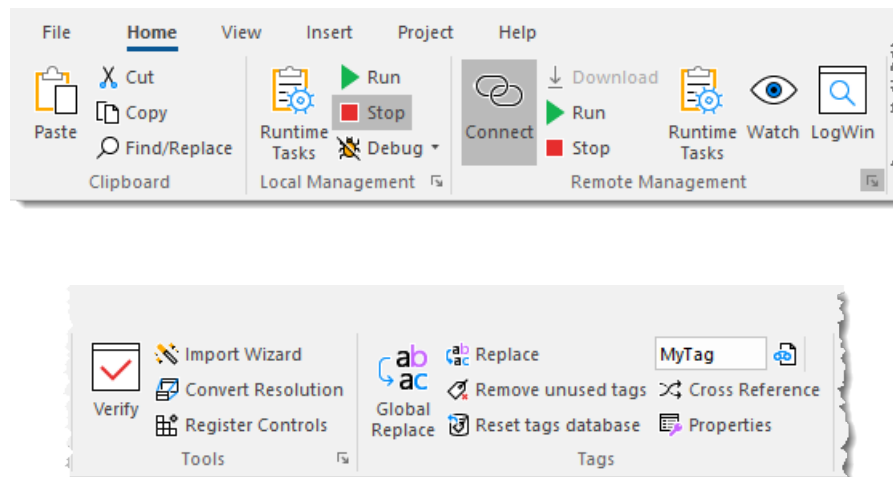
File Home View Insert Project Help

Paste
Cut
Copy
Find/Replace
Clipboard

Runtime Tasks
Run
Stop
Debug
Local Management

Connect
Download
Run
Stop
Runtime Tasks
Watch
LogWin
Remote Management

Verify
Import Wizard
Convert Resolution
Register Controls
Tools

Global Replace
Replace
Remove unused tags
Reset tags database
MyTag
Cross Reference
Properties
Tags